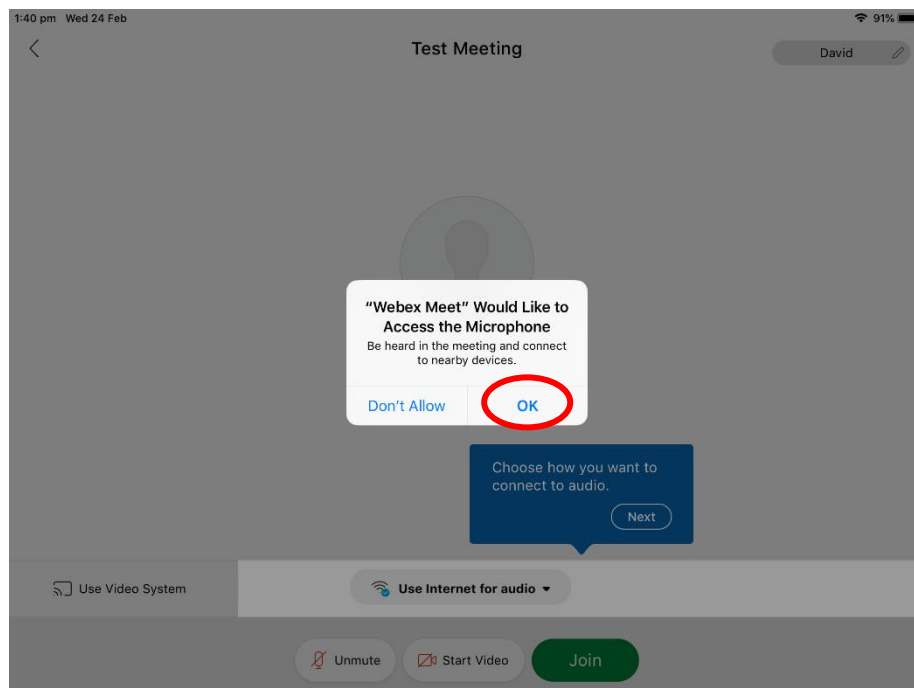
1:40 pm Wed 24 Feb
91%

Test Meeting

David

"Webex Meet" Would Like to Access the Microphone

Be heard in the meeting and connect to nearby devices.

Don't Allow OK

Choose how you want to connect to audio.

Next

Use Video System

Use Internet for audio

Unmute Start Video Join